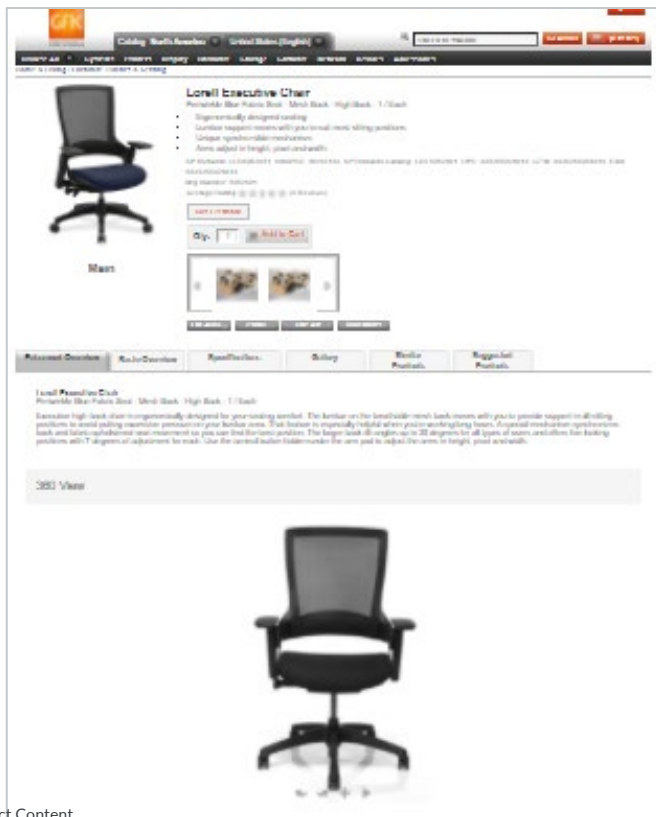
GfK

Catalog: North America
United States (English)

Lorell Executive Chair
Permeable Blue Fabric Seat · Mesh Back · High Back · 1 / Each

Ergonomically designed seating
Lumbar support moves with you to suit most sitting positions
Unique synchro-tilt mechanism
Arms adjust in height, pivot and width

Qty. 1 Add to Cart

Main

Advanced Overview
Basic Overview
Specifications
Gallery
Similar Products
Suggested Products

Lorell Executive Chair
Permeable Blue Fabric Seat · Mesh Back · High Back · 1 / Each

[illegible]

360 View

ct Content